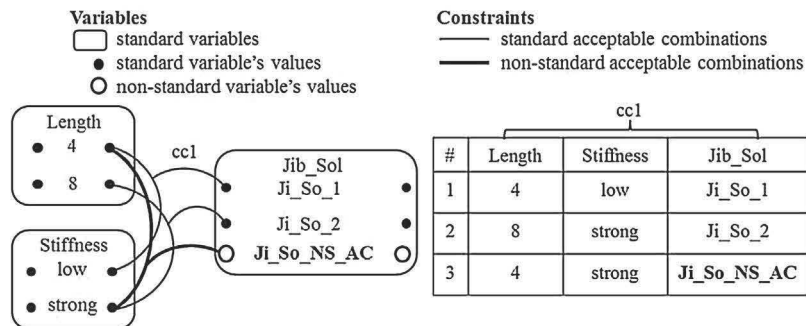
**Variables**
standard variables
standard variable's values
non-standard variable's values

**Constraints**
standard acceptable combinations
non-standard acceptable combinations

Length
4
8

Stiffness
low
strong

cc1

Jib_Sol
Ji_So_1
Ji_So_2
**Ji_So_NS_AC**

cc1

| # | Length | Stiffness | Jib_Sol |
|---|---|---|---|
| 1 | 4 | low | Ji_So_1 |
| 2 | 8 | strong | Ji_So_2 |
| 3 | 4 | strong | **Ji_So_NS_AC** |